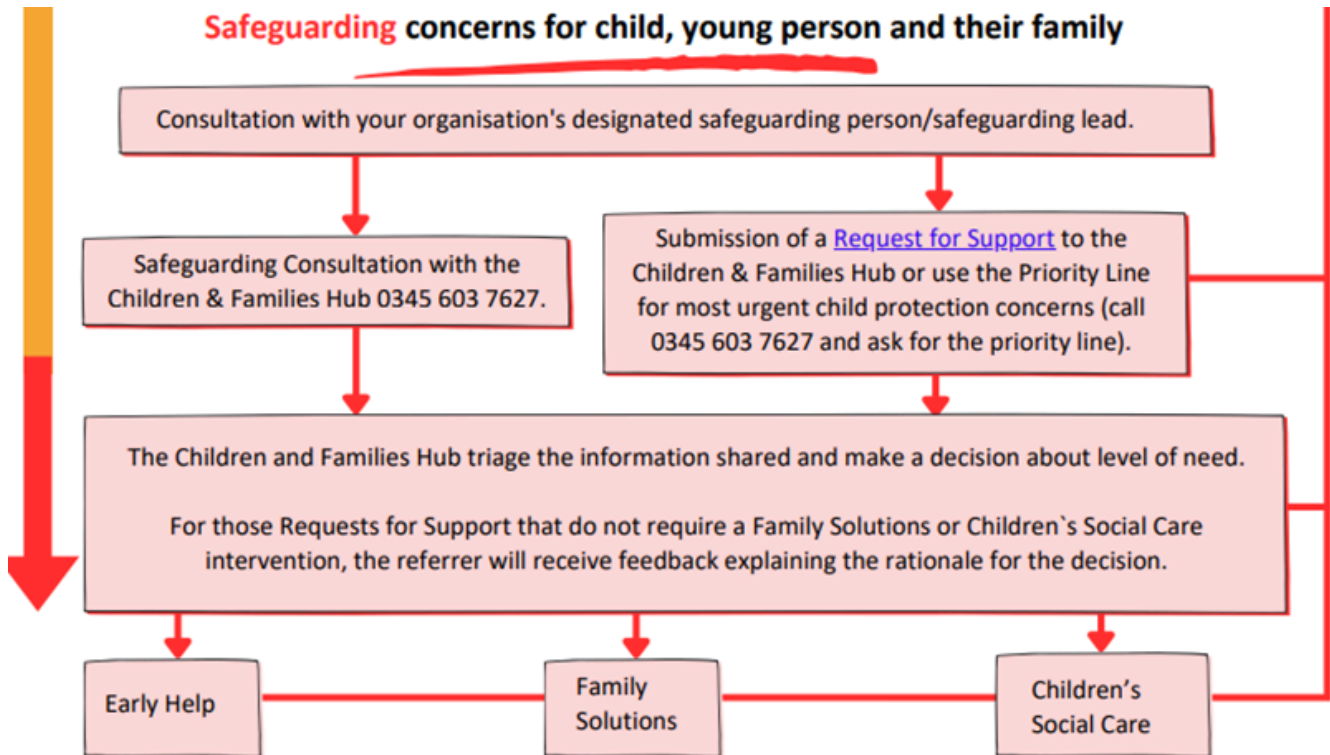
Safeguarding concerns for child, young person and their family

Consultation with your organisation's designated safeguarding person/safeguarding lead.

Safeguarding Consultation with the Children & Families Hub 0345 603 7627.

Submission of a Request for Support to the Children & Families Hub or use the Priority Line for most urgent child protection concerns (call 0345 603 7627 and ask for the priority line).

The Children and Families Hub triage the information shared and make a decision about level of need.

For those Requests for Support that do not require a Family Solutions or Children`s Social Care intervention, the referrer will receive feedback explaining the rationale for the decision.

Early Help

Family Solutions

Children’s Social Care